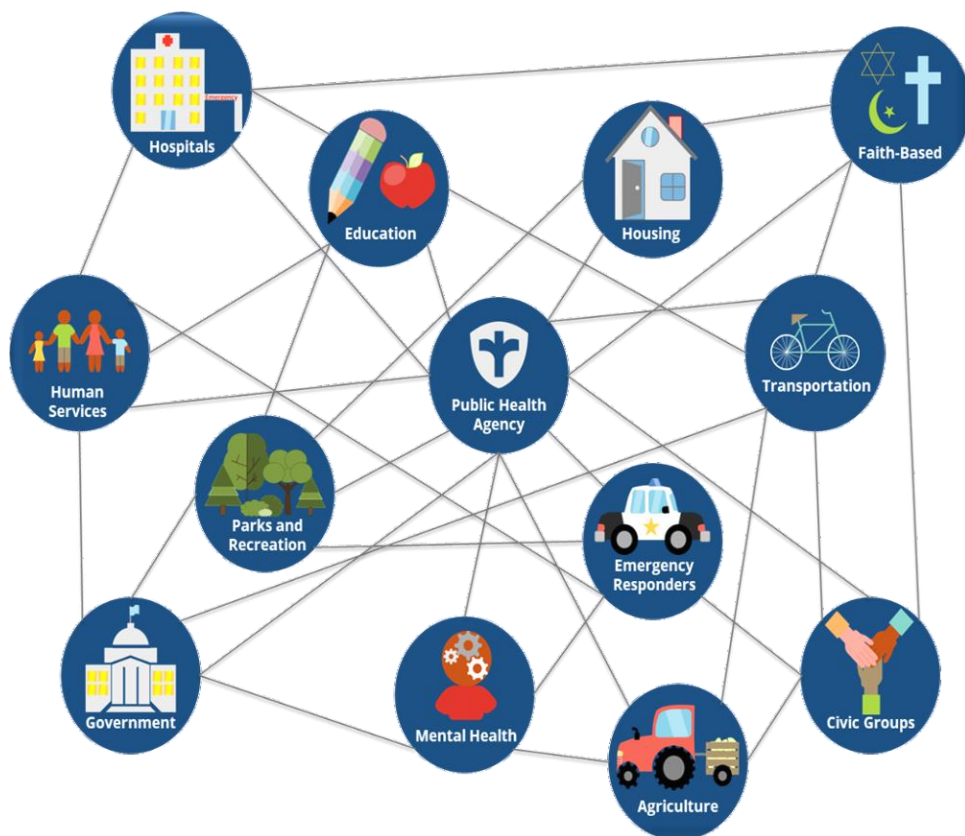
Emergency
Hospitals

Education

Housing

Faith-Based

Human Services

Public Health Agency

Transportation

Parks and Recreation

Emergency Responders

Government

Mental Health

Agriculture

Civic Groups